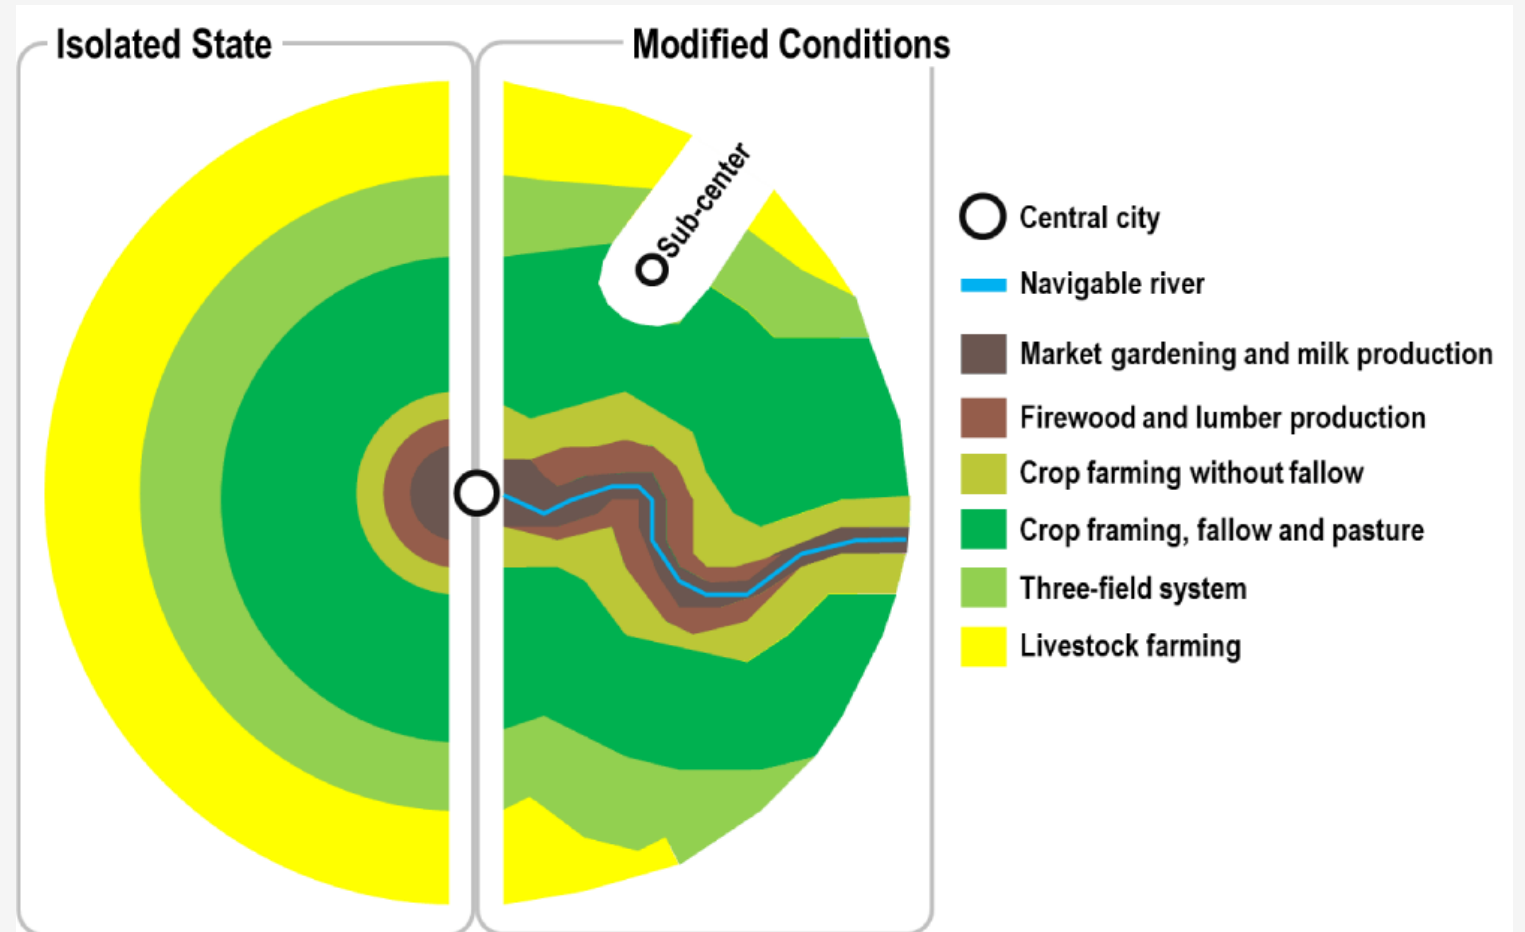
Isolated State

Modified Conditions

Sub-center

Central city
Navigable river
Market gardening and milk production
Firewood and lumber production
Crop farming without fallow
Crop framing, fallow and pasture
Three-field system
Livestock farming